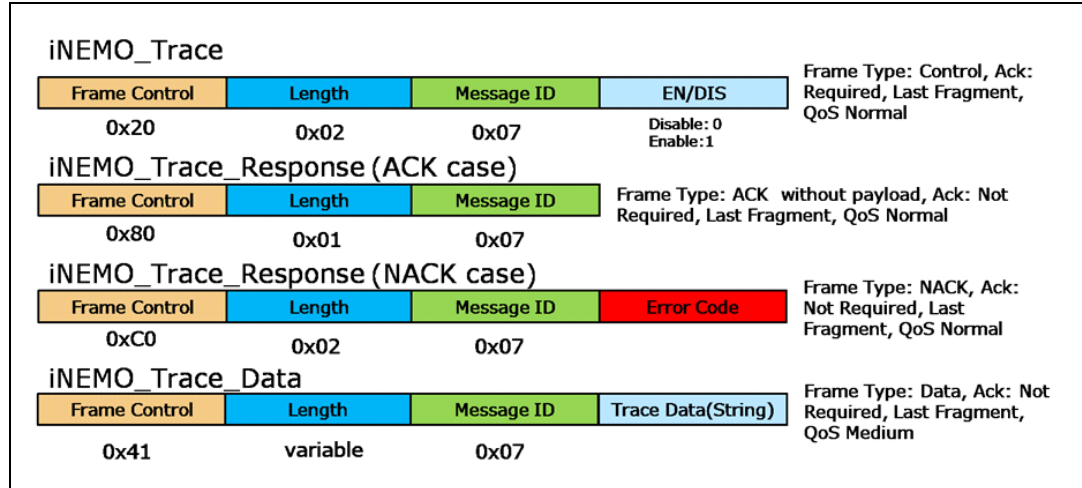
iNEMO_Trace

| Frame Control | Length | Message ID | EN/DIS |
|---|---|---|---|
| 0x20 | 0x02 | 0x07 | Disable: 0 Enable:1 |

Frame Type: Control, Ack: Required, Last Fragment, QoS Normal

iNEMO_Trace_Response (ACK case)

| Frame Control | Length | Message ID |
|---|---|---|
| 0x80 | 0x01 | 0x07 |

Frame Type: ACK without payload, Ack: Not Required, Last Fragment, QoS Normal

iNEMO_Trace_Response (NACK case)

| Frame Control | Length | Message ID | Error Code |
|---|---|---|---|
| 0xC0 | 0x02 | 0x07 | |

Frame Type: NACK, Ack: Not Required, Last Fragment, QoS Normal

iNEMO_Trace_Data

| Frame Control | Length | Message ID | Trace Data(String) |
|---|---|---|---|
| 0x41 | variable | 0x07 | |

Frame Type: Data, Ack: Not Required, Last Fragment, QoS Medium